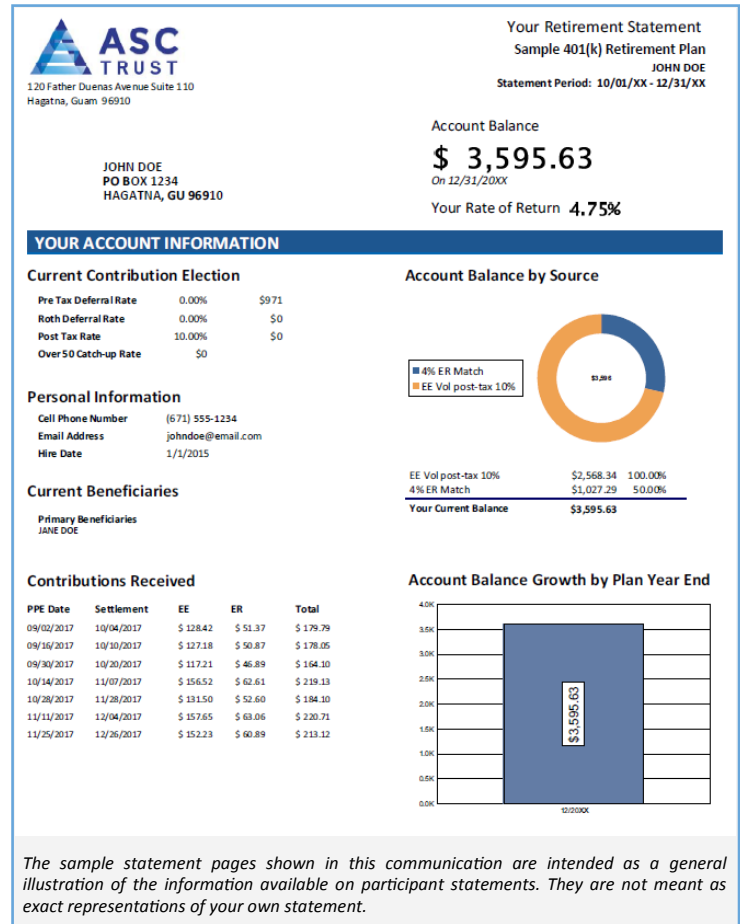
ASC TRUST
120 Father Duenas Avenue Suite 110
Hagatna, Guam 96910

Your Retirement Statement
Sample 401(k) Retirement Plan
JOHN DOE
Statement Period: 10/01/XX - 12/31/XX

Account Balance
$ 3,595.63
On 12/31/20XX
Your Rate of Return 4.75%

JOHN DOE
PO BOX 1234
HAGATNA, GU 96910

YOUR ACCOUNT INFORMATION

Current Contribution Election

| | | |
|---|---|---|
| Pre Tax Deferral Rate | 0.00% | $971 |
| Roth Deferral Rate | 0.00% | $0 |
| Post Tax Rate | 10.00% | $0 |
| Over 50 Catch-up Rate | $0 | |

Personal Information

| | |
|---|---|
| Cell Phone Number | (671) 555-1234 |
| Email Address | johndoe@email.com |
| Hire Date | 1/1/2015 |

Current Beneficiaries

Primary Beneficiaries
JANE DOE

Account Balance by Source

4% ER Match
EE Vol post-tax 10%
$3,596

| | | |
|---|---|---|
| EE Vol post-tax 10% | $2,568.34 | 100.00% |
| 4% ER Match | $1,027.29 | 50.00% |
| Your Current Balance | $3,595.63 | |

Contributions Received

| PPE Date | Settlement | EE | ER | Total |
|---|---|---|---|---|
| 09/02/2017 | 10/04/2017 | $ 128.42 | $ 51.37 | $ 179.79 |
| 09/16/2017 | 10/10/2017 | $ 127.18 | $ 50.87 | $ 178.05 |
| 09/30/2017 | 10/20/2017 | $ 117.21 | $ 46.89 | $ 164.10 |
| 10/14/2017 | 11/07/2017 | $ 156.52 | $ 62.61 | $ 219.13 |
| 10/28/2017 | 11/28/2017 | $ 131.50 | $ 52.60 | $ 184.10 |
| 11/11/2017 | 12/04/2017 | $ 157.65 | $ 63.06 | $ 220.71 |
| 11/25/2017 | 12/26/2017 | $ 152.23 | $ 60.89 | $ 213.12 |

Account Balance Growth by Plan Year End

4.0K
3.5K
3.0K
2.5K
2.0K
1.5K
1.0K
0.5K
0.0K
$3,595.63
12/20XX

The sample statement pages shown in this communication are intended as a general illustration of the information available on participant statements. They are not meant as exact representations of your own statement.